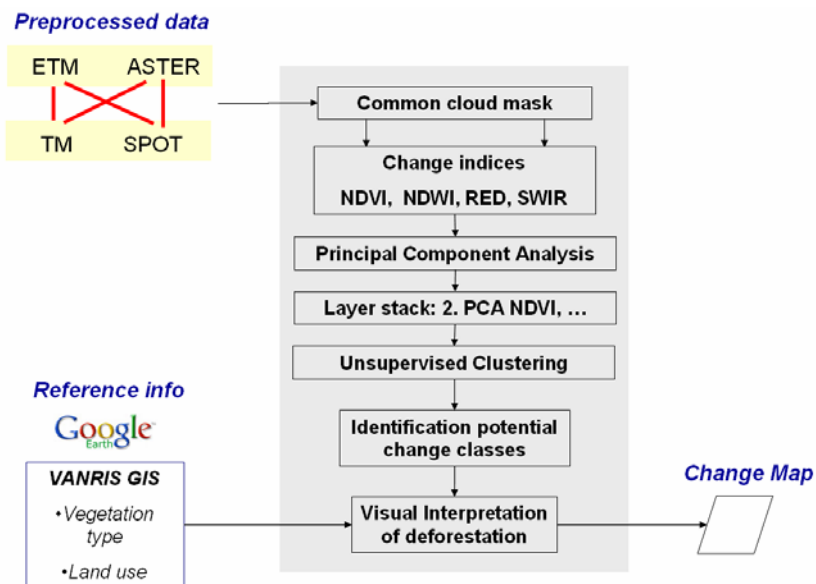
Preprocessed data

ETM ASTER

TM SPOT

Common cloud mask

Change indices

NDVI, NDWI, RED, SWIR

Principal Component Analysis

Layer stack: 2. PCA NDVI, …

Unsupervised Clustering

Reference info

Google Earth

Identification potential change classes

VANRIS GIS

•Vegetation type

•Land use

Change Map

Visual Interpretation of deforestation